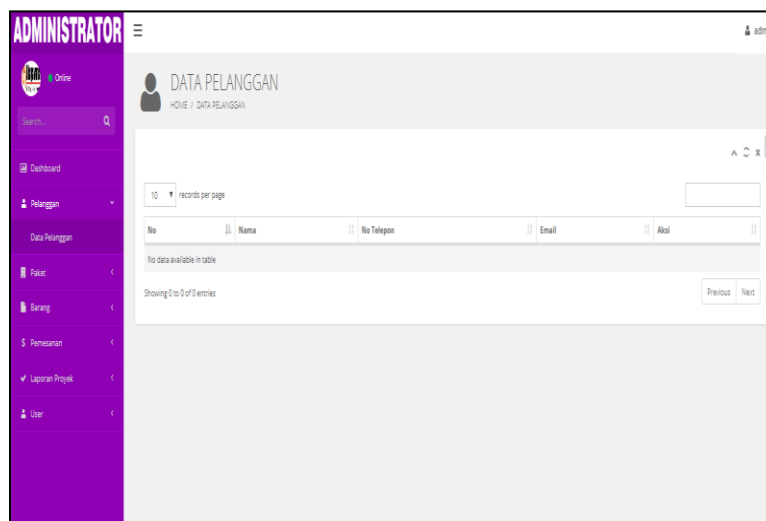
ADMINISTRATOR ☰

adm

Online

Search...

Dashboard

Pelanggan

Data Pelanggan

Paket

Barang

$ Pemesanan

Laporan Proyek

User

DATA PELANGGAN

HOME / DATA PELANGGAN

10 records per page

| No | Nama | No Telepon | Email | Aksi |
|---|---|---|---|---|
| No data available in table | | | | |

Showing 0 to 0 of 0 entries

Previous Next